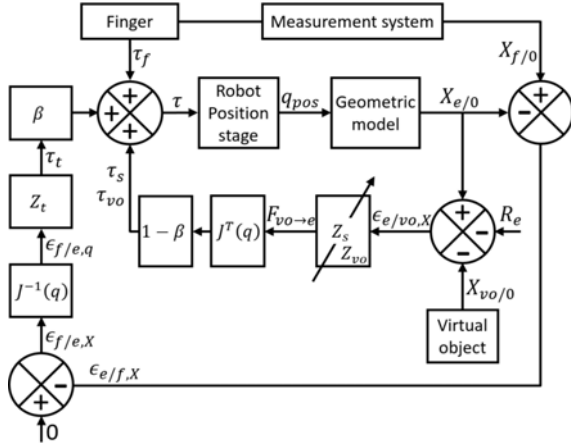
Finger

Measurement system

$\tau_f$

$X_{f/0}$

$\beta$

+

+

+

$\tau$

Robot Position stage

$q_{pos}$

Geometric model

$X_{e/0}$

+

-

$\tau_t$

$\tau_s$

$\tau_{vo}$

$Z_t$

$1-\beta$

$J^T(q)$

$F_{vo \to e}$

$Z_s$

$Z_{vo}$

$\epsilon_{e/vo,X}$

+

-

-

$R_e$

$\epsilon_{f/e,q}$

$X_{vo/0}$

$J^{-1}(q)$

Virtual object

$\epsilon_{f/e,X}$

$\epsilon_{e/f,X}$

-

+

0